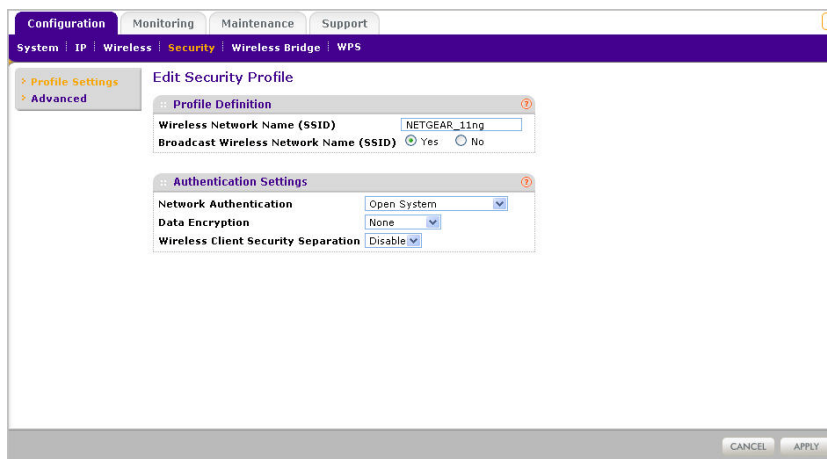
Configuration | Monitoring | Maintenance | Support

System | IP | Wireless | Security | Wireless Bridge | WPS

Profile Settings
Advanced

Edit Security Profile

Profile Definition

Wireless Network Name (SSID) NETGEAR_11ng
Broadcast Wireless Network Name (SSID) Yes No

Authentication Settings

Network Authentication Open System
Data Encryption None
Wireless Client Security Separation Disable

CANCEL APPLY